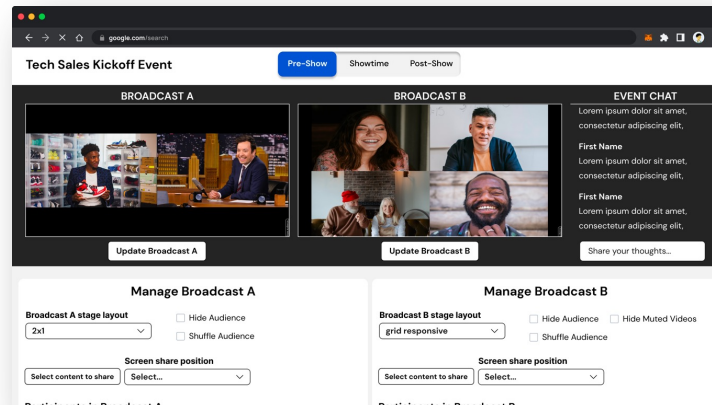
google.com/search

Tech Sales Kickoff Event

Pre-Show Showtime Post-Show

BROADCAST A

Update Broadcast A

BROADCAST B

Update Broadcast B

EVENT CHAT

Lorem ipsum dolor sit amet, consectetur adipiscing elit,

First Name
Lorem ipsum dolor sit amet, consectetur adipiscing elit,

First Name
Lorem ipsum dolor sit amet, consectetur adipiscing elit,

Share your thoughts...

Manage Broadcast A

Broadcast A stage layout
2x1

Hide Audience
Shuffle Audience

Screen share position
Select content to share
Select...

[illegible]

Manage Broadcast B

Broadcast B stage layout
grid responsive

Hide Audience
Hide Muted Videos
Shuffle Audience

Screen share position
Select content to share
Select...

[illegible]